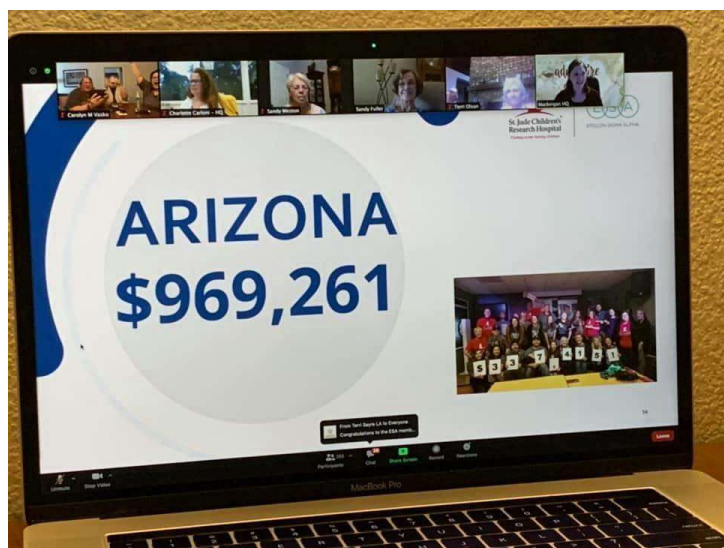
Carolyn M Vasko
Charlotte Carlson - HQ
Sandy Mcnabb
Sandy Fuller
Terri Olson
Washington HQ

St. Jude Children's Research Hospital
Finding cures. Saving children.

ESA
EPSILON SIGMA ALPHA

ARIZONA
$969,261

5 3 3 7 4 0 5 1

From Terri Sayre LA to Everyone:
Congratulations to the ESA memb...

Unmute
Stop Video
Participants
Chat
Share Screen
Record
Reactions
Leave

MacBook Pro